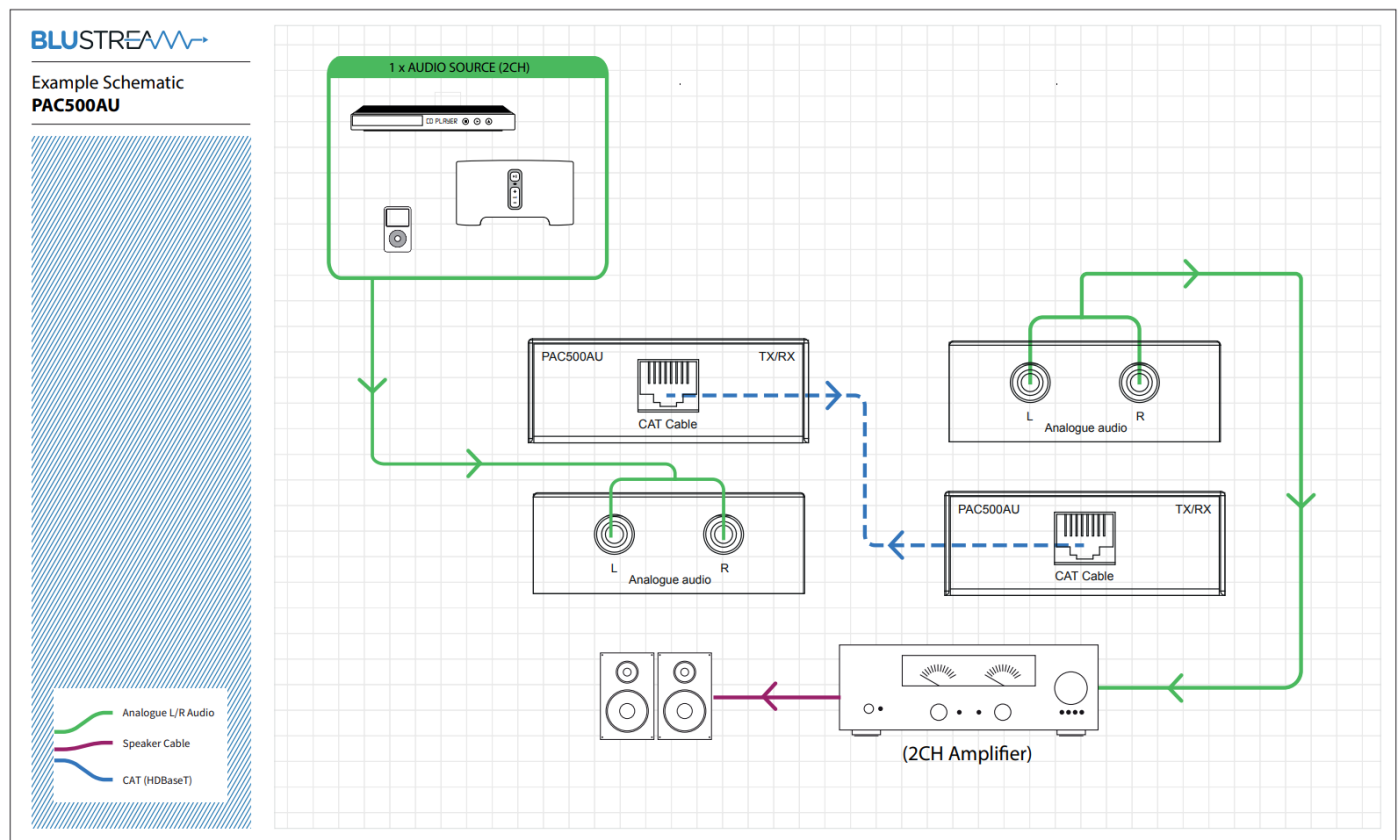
BLUSTREAM

Example Schematic
PAC500AU

1 x AUDIO SOURCE (2CH)

CD PLAYER

PAC500AU TX/RX
CAT Cable

L R
Analogue audio

L R
Analogue audio

PAC500AU TX/RX
CAT Cable

(2CH Amplifier)

Analogue L/R Audio
Speaker Cable
CAT (HDBaseT)